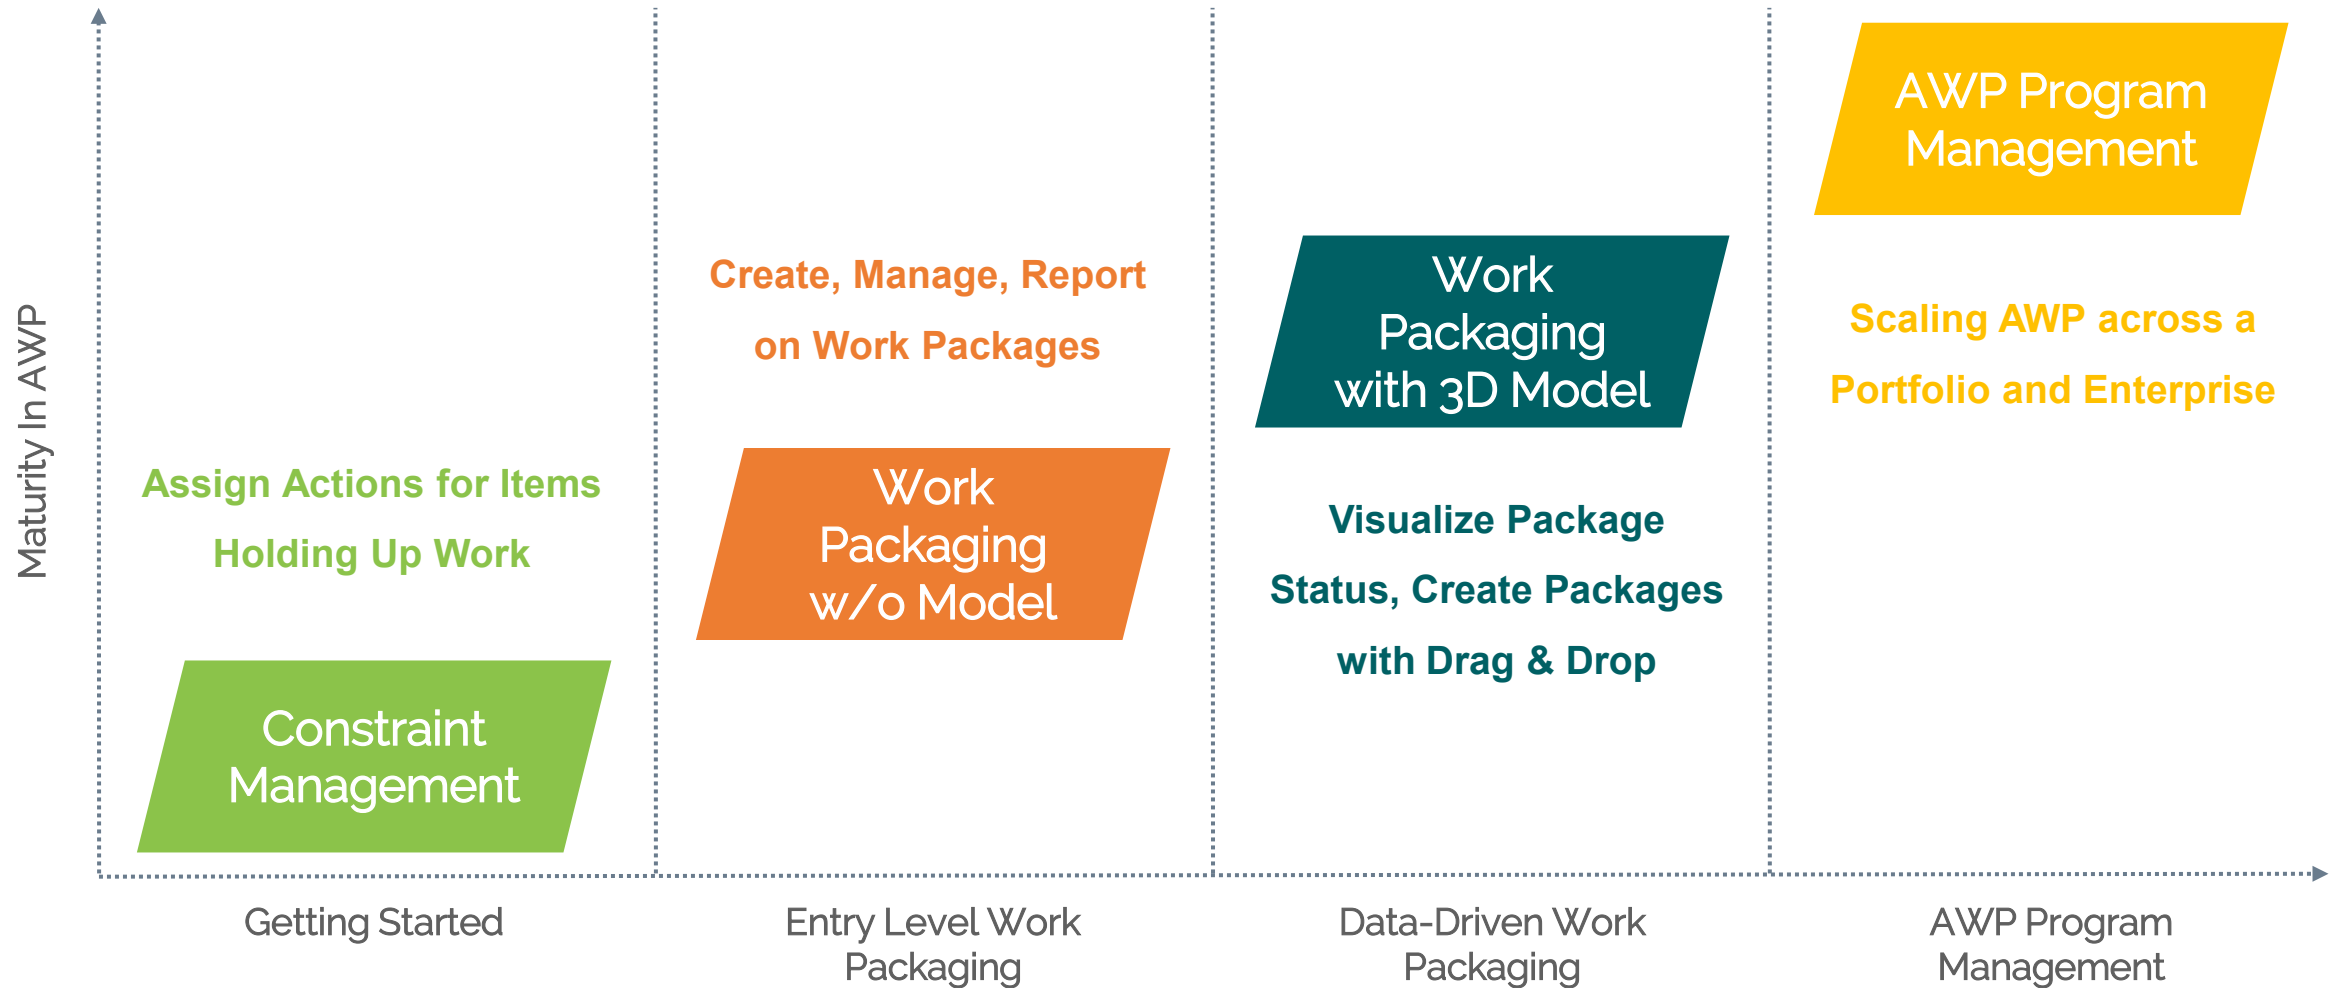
Maturity In AWP

AWP Program Management

Create, Manage, Report on Work Packages

Work Packaging with 3D Model

Scaling AWP across a Portfolio and Enterprise

Assign Actions for Items Holding Up Work

Work Packaging w/o Model

Visualize Package Status, Create Packages with Drag & Drop

Constraint Management

Getting Started

Entry Level Work Packaging

Data-Driven Work Packaging

AWP Program Management